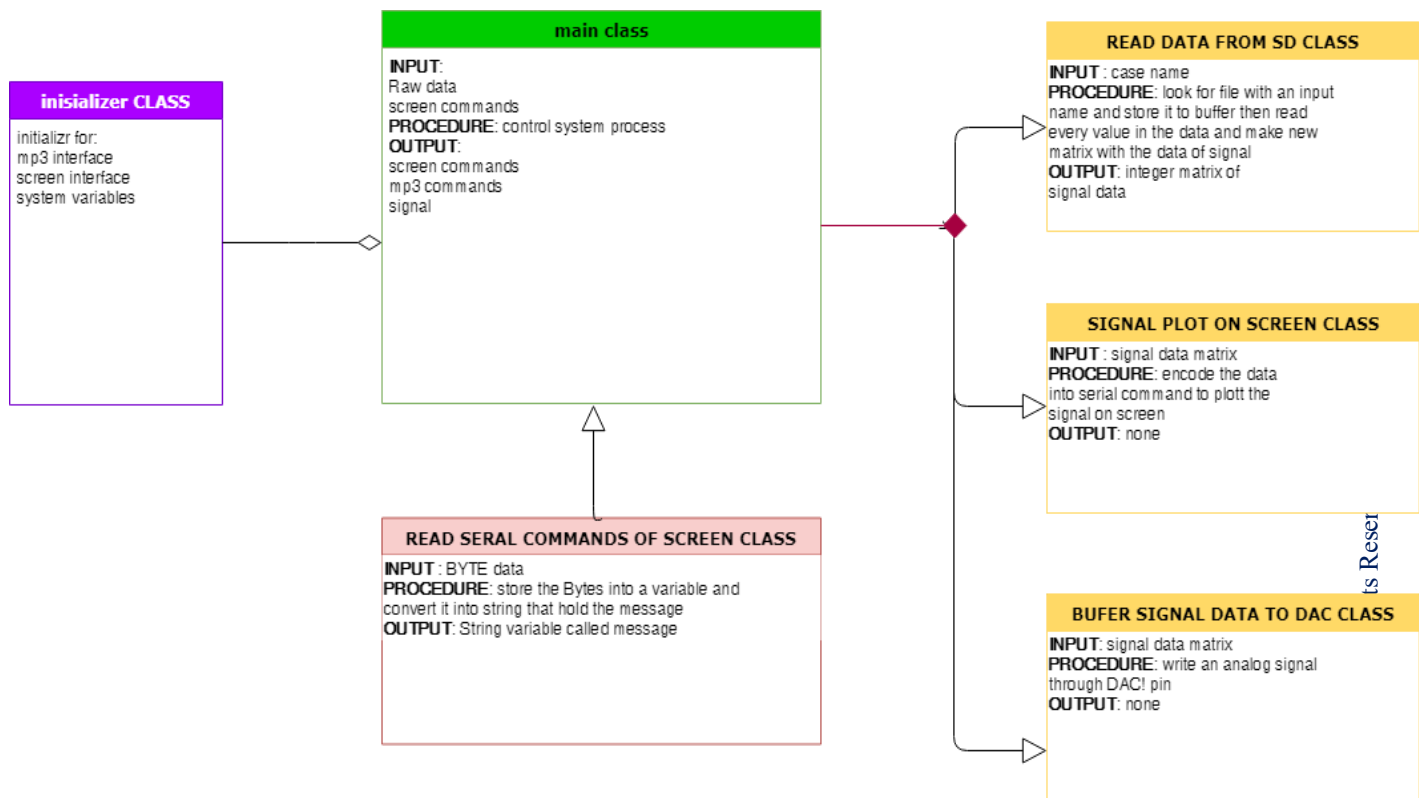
inisializer CLASS

initializr for:
mp3 interface
screen interface
system variables

main class

**INPUT**:
Raw data
screen commands
**PROCEDURE**: control system process
**OUTPUT**:
screen commands
mp3 commands
signal

READ SERAL COMMANDS OF SCREEN CLASS

**INPUT** : BYTE data
**PROCEDURE**: store the Bytes into a variable and convert it into string that hold the message
**OUTPUT**: String variable called message

READ DATA FROM SD CLASS

**INPUT** : case name
**PROCEDURE**: look for file with an input name and store it to buffer then read every value in the data and make new matrix with the data of signal
**OUTPUT**: integer matrix of signal data

SIGNAL PLOT ON SCREEN CLASS

**INPUT** : signal data matrix
**PROCEDURE**: encode the data into serial command to plott the signal on screen
**OUTPUT**: none

ts Reser

BUFER SIGNAL DATA TO DAC CLASS

**INPUT**: signal data matrix
**PROCEDURE**: write an analog signal through DAC! pin
**OUTPUT**: none